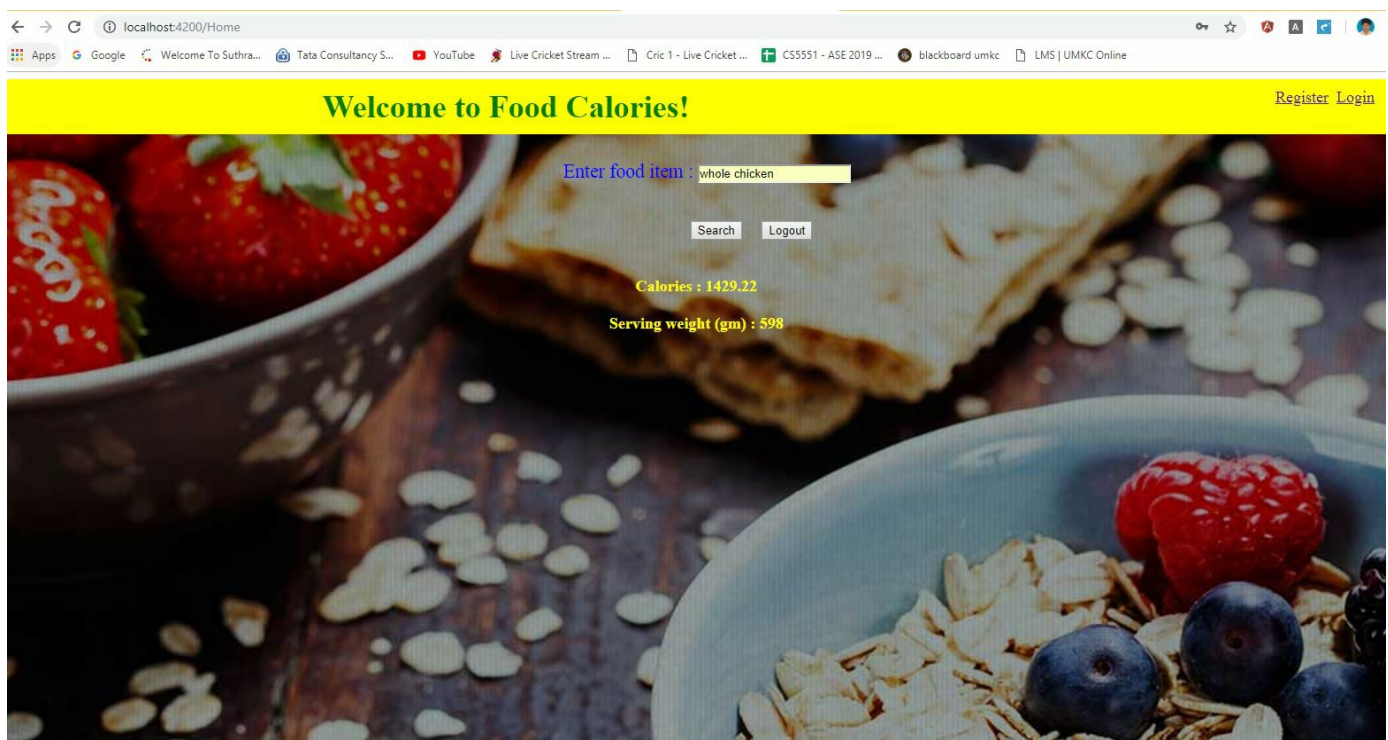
localhost:4200/Home

Apps Google Welcome To Suthra... Tata Consultancy S... YouTube Live Cricket Stream ... Cric 1 - Live Cricket ... CS5551 - ASE 2019 ... blackboard umkc LMS | UMKC Online

Welcome to Food Calories!

Register Login

Enter food item : whole chicken

Search Logout

Calories : 1429.22

Serving weight (gm) : 598